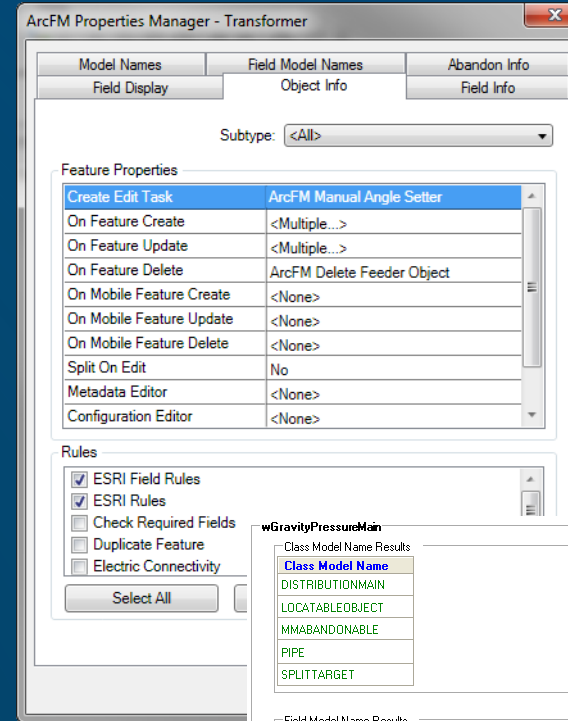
ArcFM Properties Manager - Transformer

Model Names | Field Model Names | Abandon Info
Field Display | Object Info | Field Info

Subtype: <All>

Feature Properties

| | |
|---|---|
| Create Edit Task | ArcFM Manual Angle Setter |
| On Feature Create | <Multiple...> |
| On Feature Update | <Multiple...> |
| On Feature Delete | ArcFM Delete Feeder Object |
| On Mobile Feature Create | <None> |
| On Mobile Feature Update | <None> |
| On Mobile Feature Delete | <None> |
| Split On Edit | No |
| Metadata Editor | <None> |
| Configuration Editor | <None> |

Rules
ESRI Field Rules
ESRI Rules
Check Required Fields
Duplicate Feature
Electric Connectivity

Select All

wGravityPressureMain
Class Model Name Results

| Class Model Name |
|---|
| DISTRIBUTIONMAIN |
| LOCATABLEOBJECT |
| MMABANDONABLE |
| PIPE |
| SPLITTARGET |

Field Model Name Results